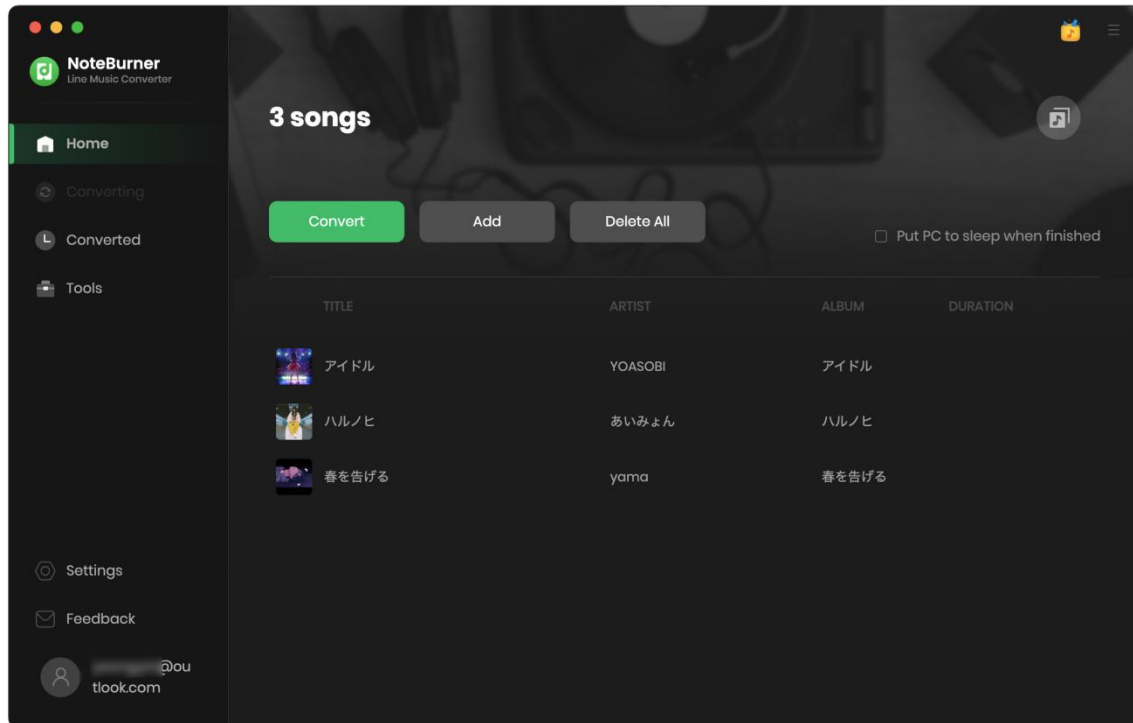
NoteBurner
Line Music Converter

Home
Converting
Converted
Tools

3 songs

Convert
Add
Delete All
Put PC to sleep when finished

| TITLE | ARTIST | ALBUM | DURATION |
|---|---|---|---|
| アイドル | YOASOBI | アイドル | |
| ハルノヒ | あいみょん | ハルノヒ | |
| 春を告げる | yama | 春を告げる | |

Settings
Feedback
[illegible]@outlook.com